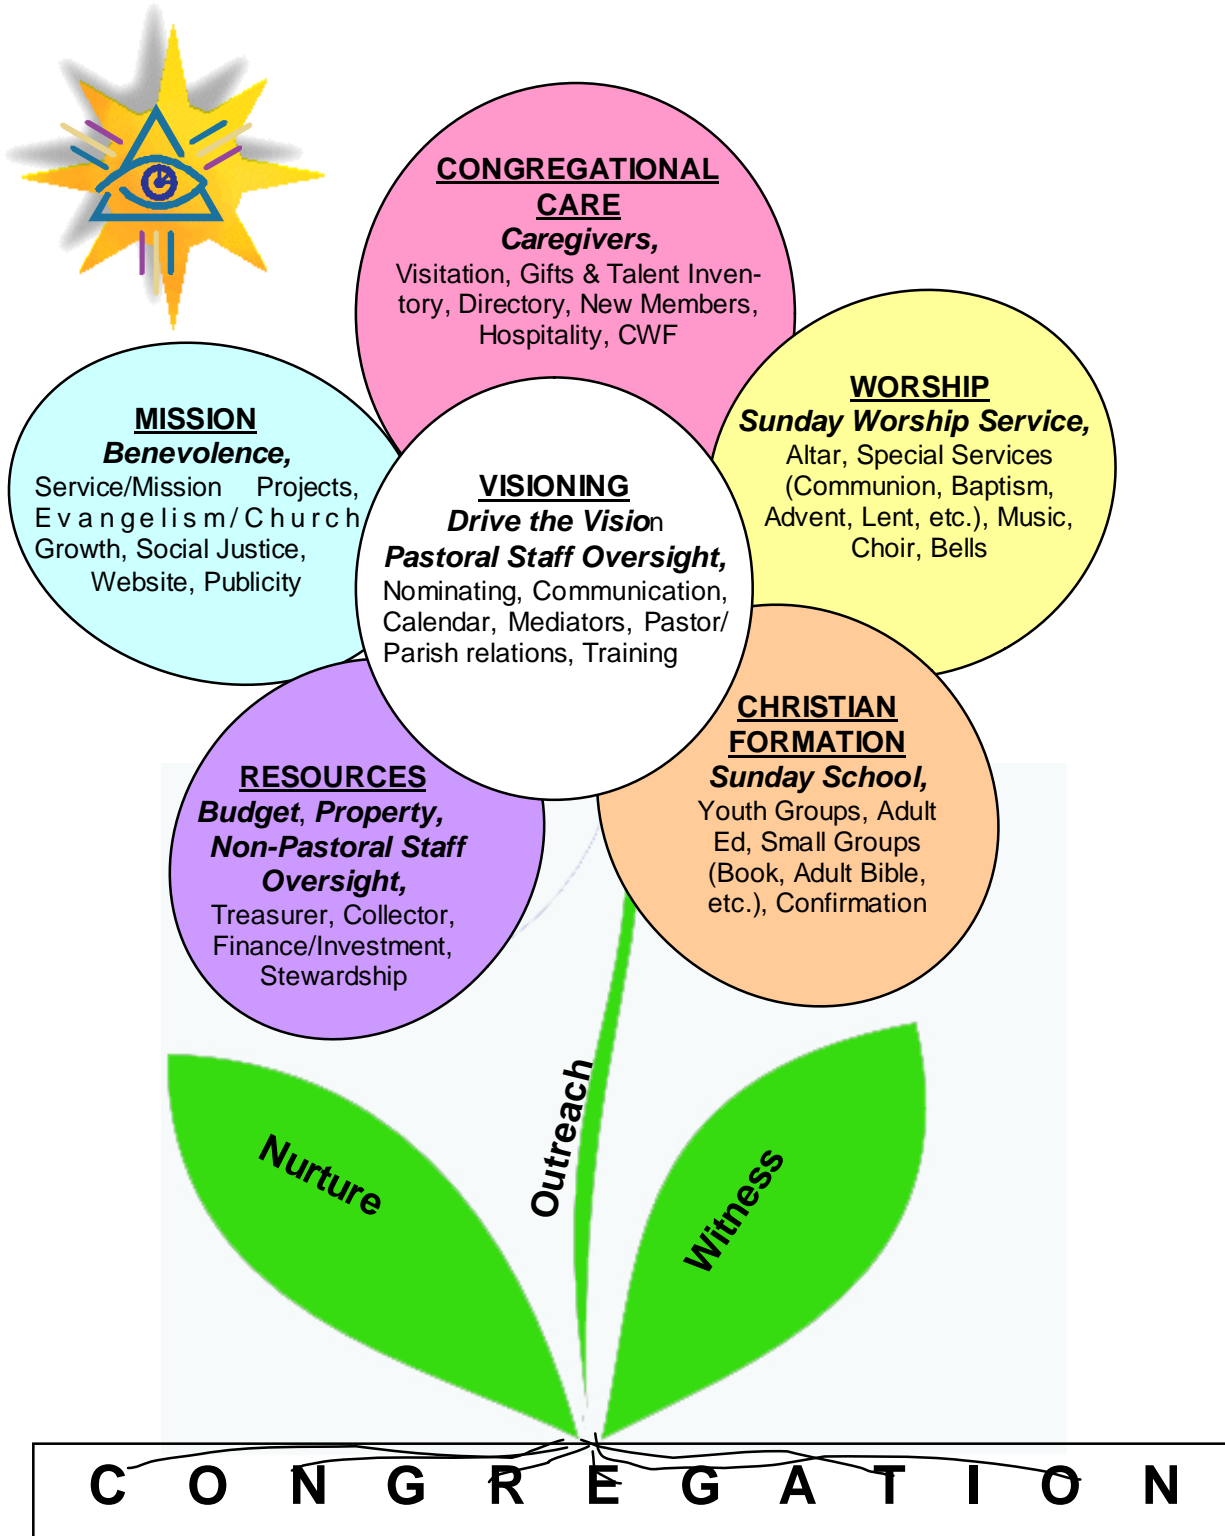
CONGREGATIONAL CARE
Caregivers,
Visitation, Gifts & Talent Inventory, Directory, New Members, Hospitality, CWF

WORSHIP
Sunday Worship Service,
Altar, Special Services (Communion, Baptism, Advent, Lent, etc.), Music, Choir, Bells

MISSION
Benevolence,
Service/Mission Projects, Evangelism/Church Growth, Social Justice, Website, Publicity

VISIONING
Drive the Vision
Pastoral Staff Oversight,
Nominating, Communication, Calendar, Mediators, Pastor/ Parish relations, Training

CHRISTIAN FORMATION
Sunday School,
Youth Groups, Adult Ed, Small Groups (Book, Adult Bible, etc.), Confirmation

RESOURCES
Budget, Property, Non-Pastoral Staff Oversight,
Treasurer, Collector, Finance/Investment, Stewardship

Nurture
Outreach
Witness

C O N G R E G A T I O N